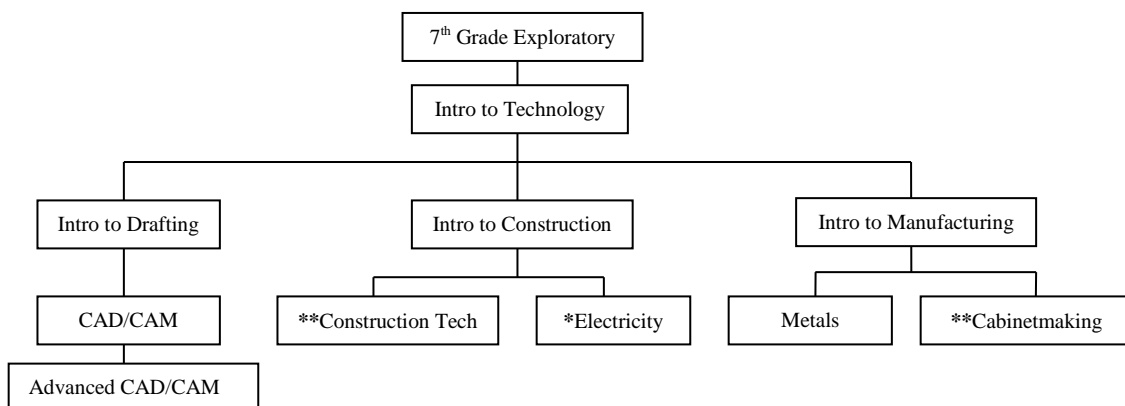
7$^{th}$ Grade Exploratory

Intro to Technology

Intro to Drafting

Intro to Construction

Intro to Manufacturing

CAD/CAM

**Construction Tech

*Electricity

Metals

**Cabinetmaking

Advanced CAD/CAM